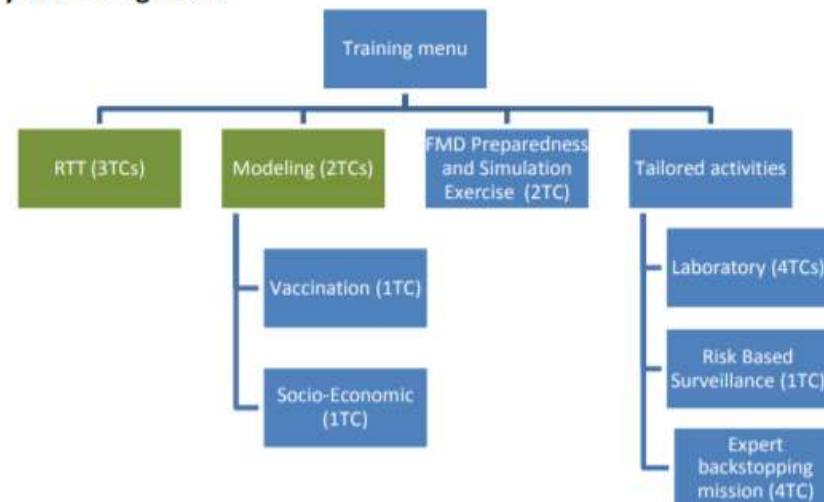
Training menu

RTT (3TCs)

Modeling (2TCs)

Vaccination (1TC)

Socio-Economic (1TC)

FMD Preparedness and Simulation Exercise (2TC)

Tailored activities

Laboratory (4TCs)

Risk Based Surveillance (1TC)

Expert backstopping mission (4TC)